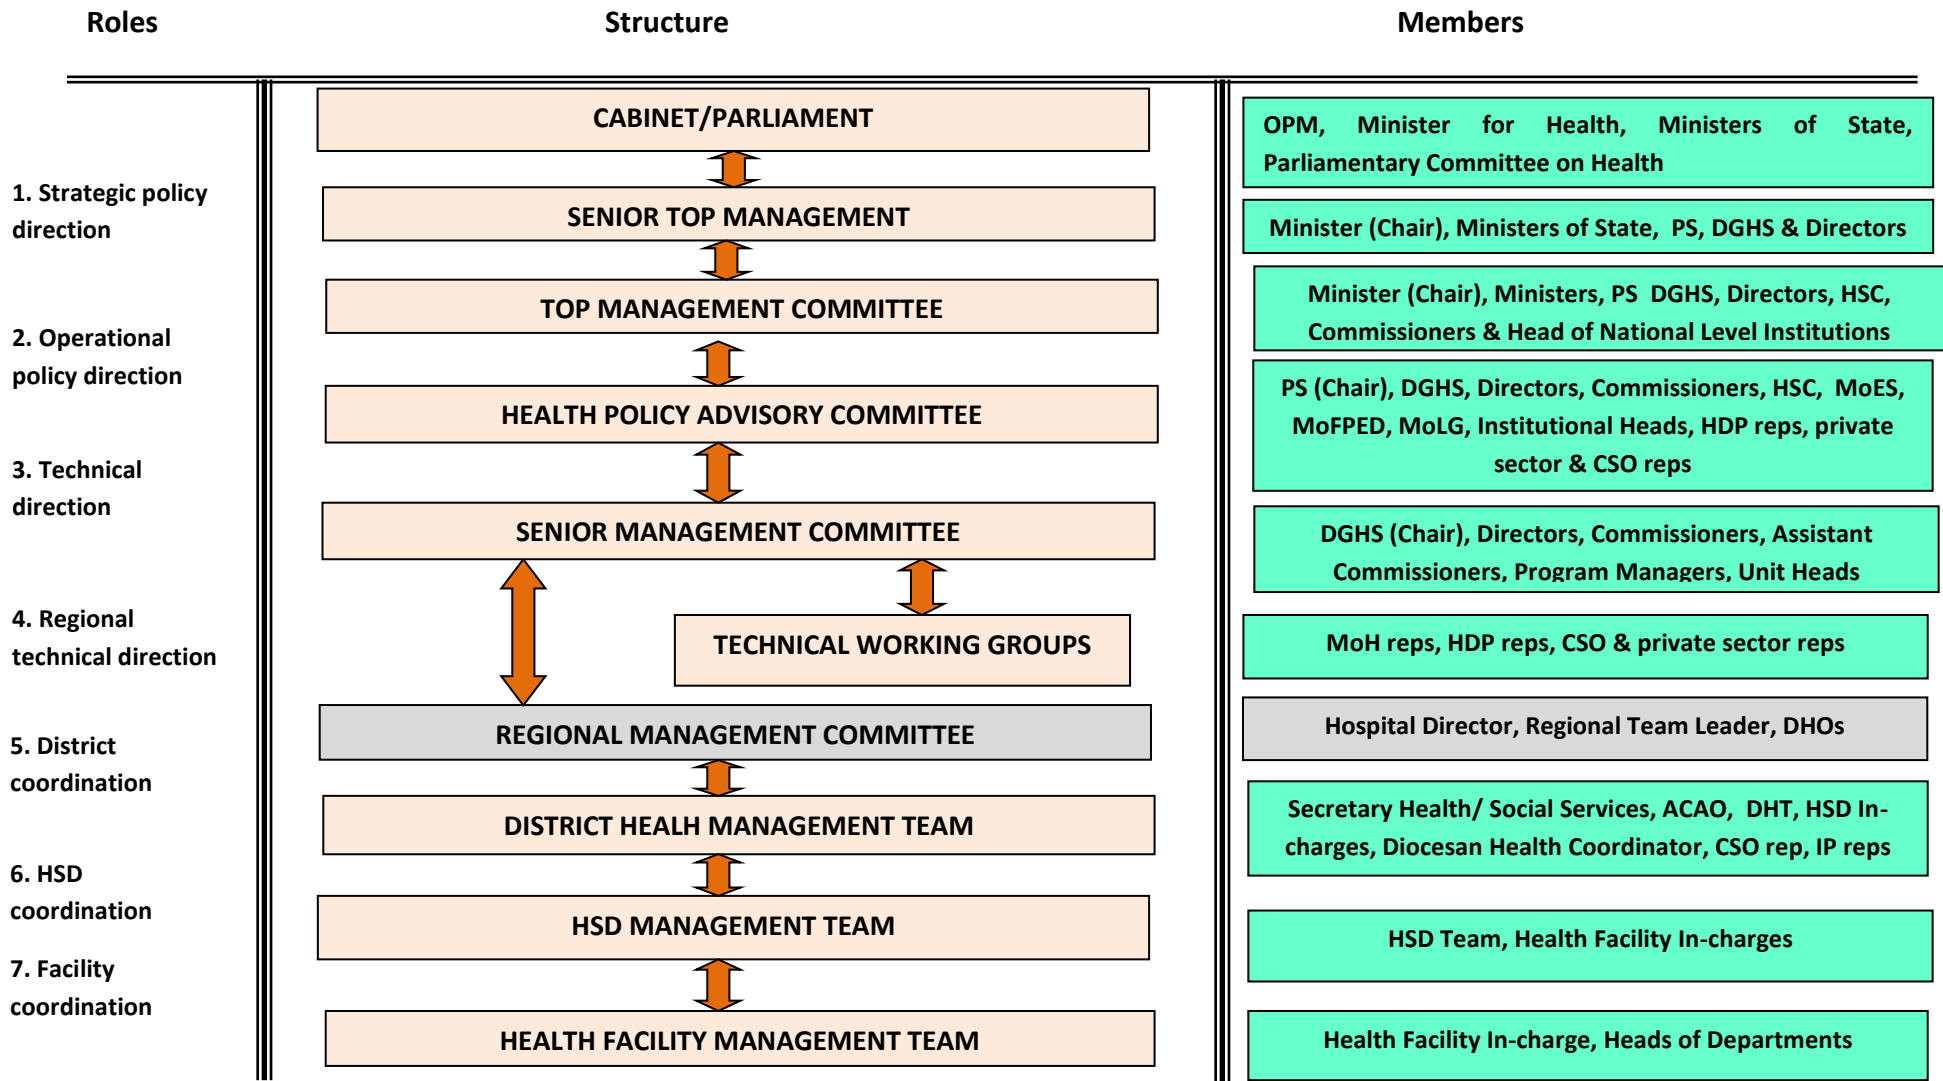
Roles

Structure

Members

CABINET/PARLIAMENT

OPM, Minister for Health, Ministers of State, Parliamentary Committee on Health

1. Strategic policy direction

SENIOR TOP MANAGEMENT

Minister (Chair), Ministers of State, PS, DGHS & Directors

TOP MANAGEMENT COMMITTEE

Minister (Chair), Ministers, PS DGHS, Directors, HSC, Commissioners & Head of National Level Institutions

2. Operational policy direction

HEALTH POLICY ADVISORY COMMITTEE

PS (Chair), DGHS, Directors, Commissioners, HSC, MoES, MoFPED, MoLG, Institutional Heads, HDP reps, private sector & CSO reps

3. Technical direction

SENIOR MANAGEMENT COMMITTEE

DGHS (Chair), Directors, Commissioners, Assistant Commissioners, Program Managers, Unit Heads

4. Regional technical direction

TECHNICAL WORKING GROUPS

MoH reps, HDP reps, CSO & private sector reps

REGIONAL MANAGEMENT COMMITTEE

Hospital Director, Regional Team Leader, DHOs

5. District coordination

DISTRICT HEALH MANAGEMENT TEAM

Secretary Health/ Social Services, ACAO, DHT, HSD In-charges, Diocesan Health Coordinator, CSO rep, IP reps

6. HSD coordination

HSD MANAGEMENT TEAM

HSD Team, Health Facility In-charges

7. Facility coordination

HEALTH FACILITY MANAGEMENT TEAM

Health Facility In-charge, Heads of Departments